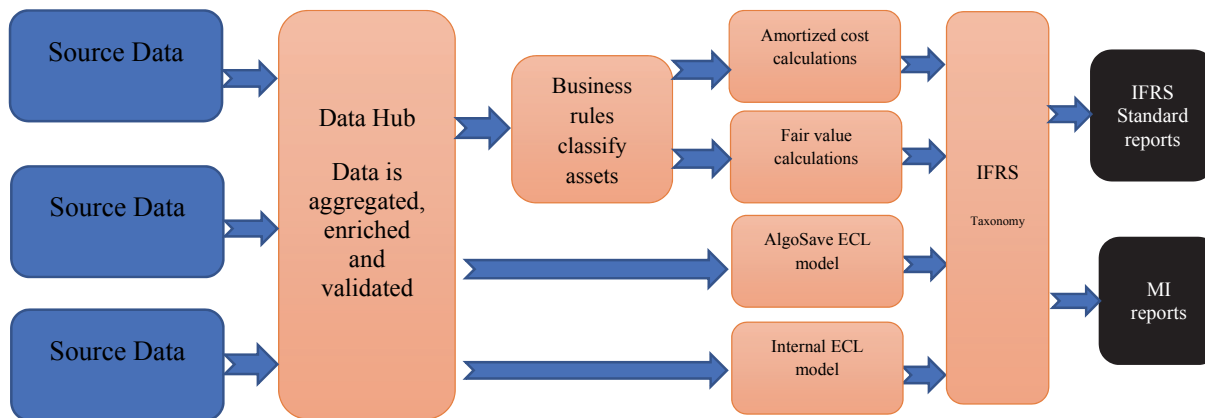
Source Data

Source Data

Source Data

Data Hub

Data is aggregated, enriched and validated

Business rules classify assets

Amortized cost calculations

Fair value calculations

AlgoSave ECL model

Internal ECL model

IFRS

Taxonomy

IFRS Standard reports

MI reports